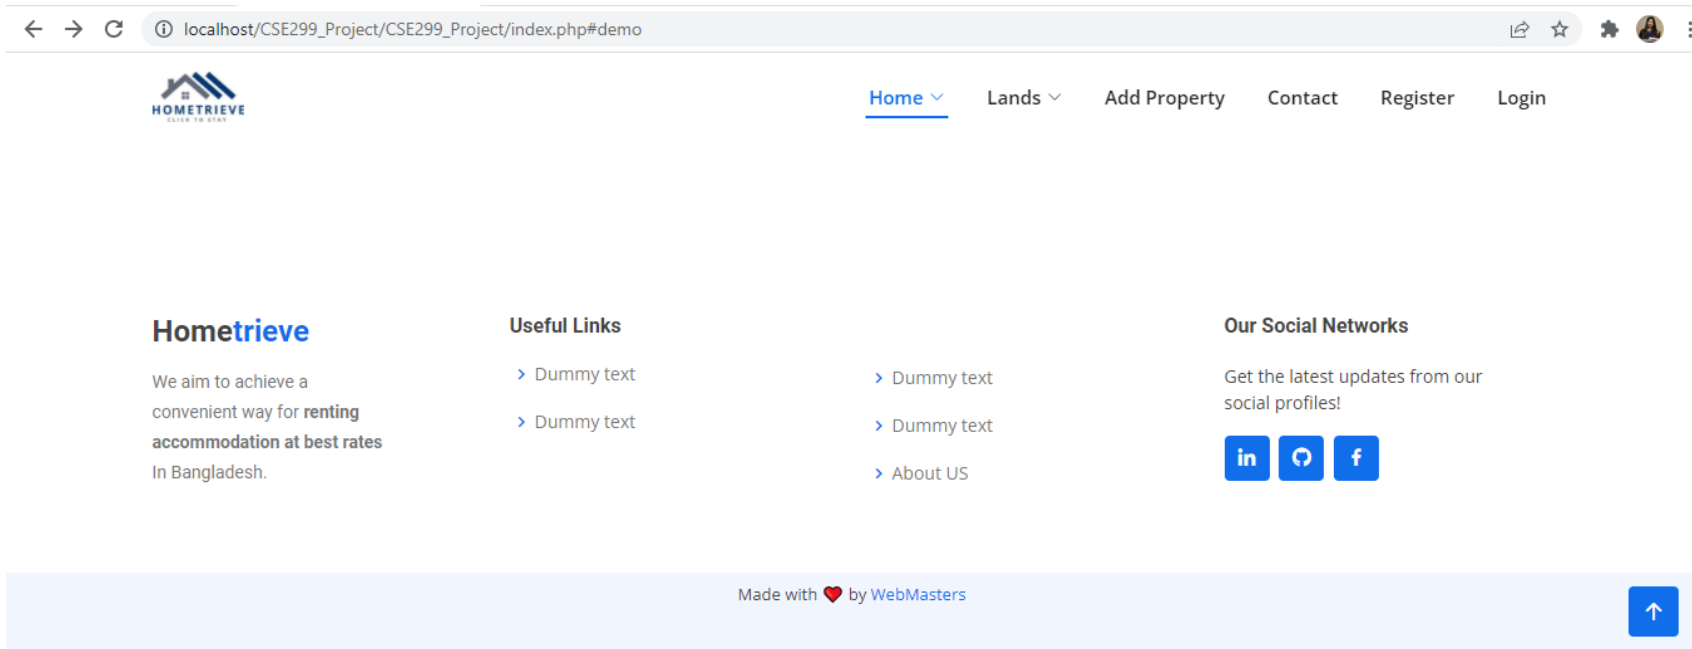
localhost/CSE299_Project/CSE299_Project/index.php#demo

HOMETRIEVE
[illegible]

Home Lands Add Property Contact Register Login

Hometrieve

We aim to achieve a convenient way for renting accommodation at best rates In Bangladesh.

Useful Links

Dummy text

Dummy text

Dummy text

Dummy text

About US

Our Social Networks

Get the latest updates from our social profiles!

Made with by WebMasters